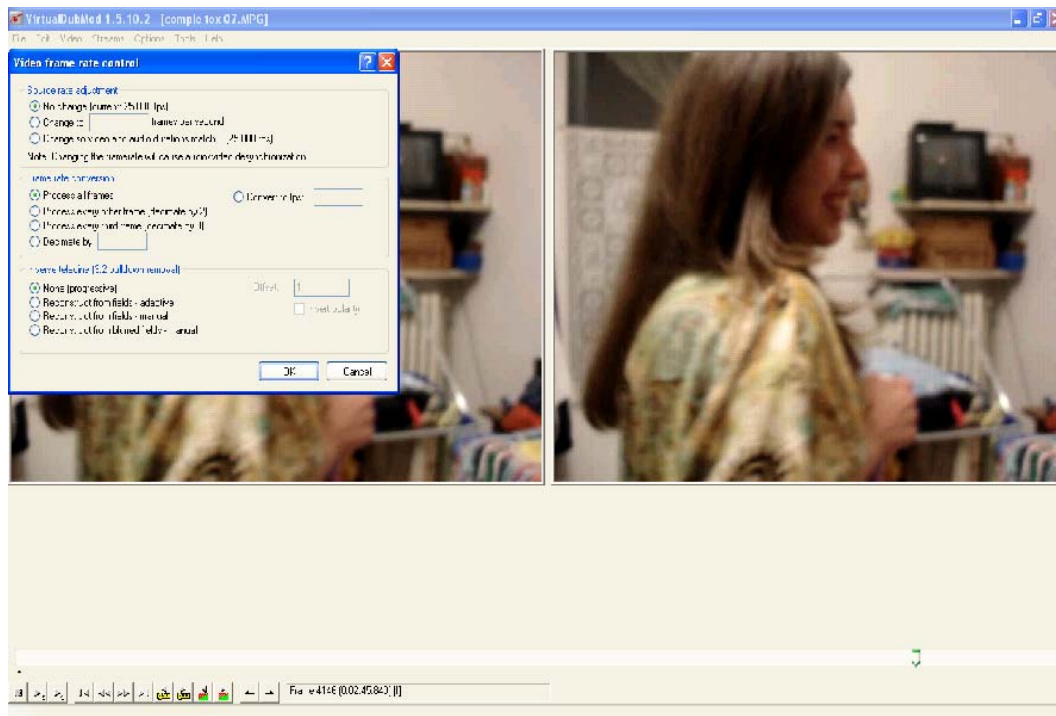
VirtualDubMod 1.5.10.2 [compleanno 07.MPG]

File Edit Video Streams Options Tools Help

Video frame rate control

Source rate adjustment

No change (current: 25.000 fps)

Change to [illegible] frames per second

Change so video and audio durations match (25.000 fps)

Note: Changing the frame rate will cause audio/video desynchronization.

Frame rate conversion

Process all frames

Convert to fps:

Process every other frame (decimate by 2)

Process every third frame (decimate by 3)

Decimate by

Inverse telecine (3:2 pulldown removal)

None (progressive)

Offset: 1

Reconstruct from fields - adaptive

Invert polarity

Reconstruct from fields - manual

Reconstruct from unblurred fields - manual

OK

Cancel

Frame 4146 (0:02:45.840) [I]